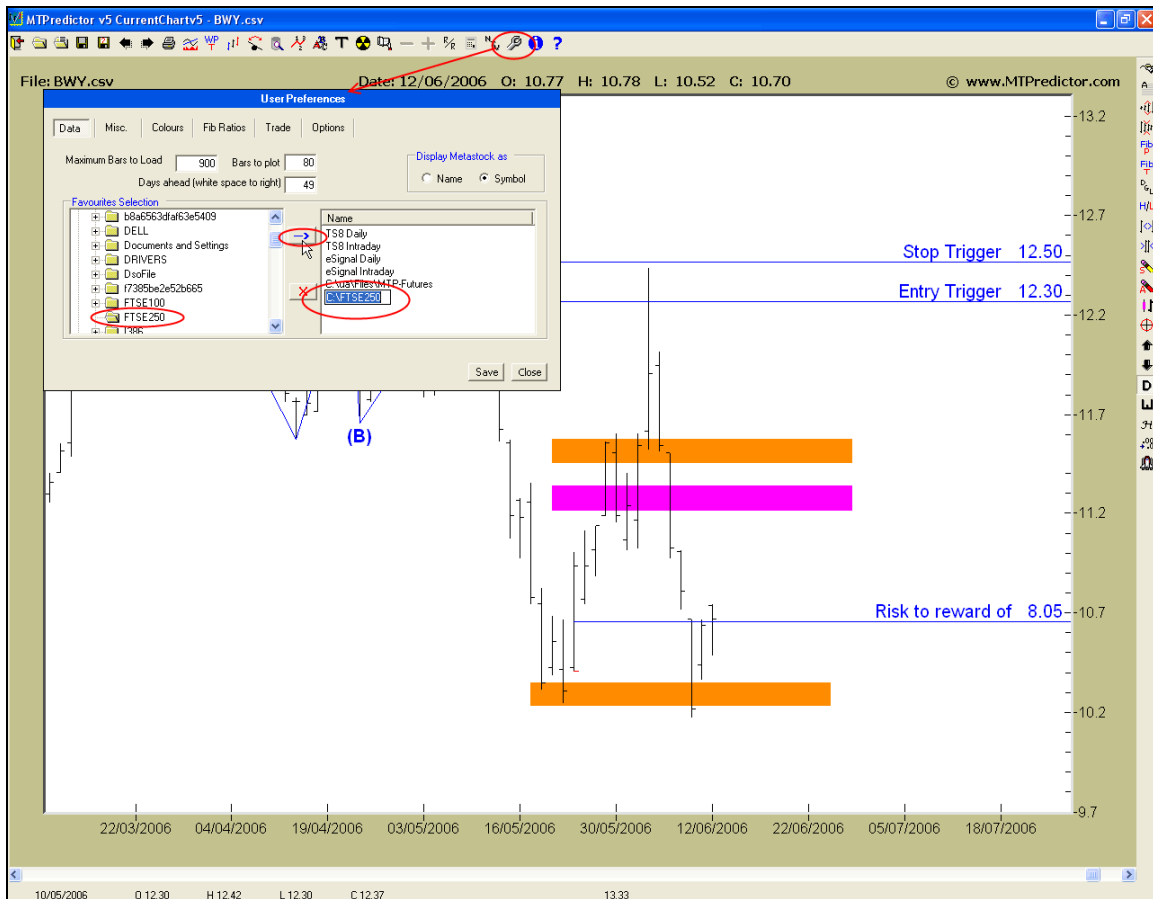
MTPredictor v5 CurrentChartv5 - BWY.csv

File: BWY.csv Date: 12/06/2006 O: 10.77 H: 10.78 L: 10.52 C: 10.70 © www.MTPredictor.com

User Preferences

Data Misc. Colours Fib Ratios Trade Options

Maximum Bars to Load 900 Bars to plot 80
Days ahead (white space to right) 49

Display Metastock as
Name Symbol

Favourites Selection
b8a6563dfaf63e5409
DELL
Documents and Settings
DRIVERS
DsoFile
f7385be2e52b665
FTSE100
FTSE250
I386

Name
TS8 Daily
TS8 Intraday
eSignal Daily
eSignal Intraday
C:\ua\Files\MTP-Futures
C:\FTSE250

Save Close

(B)

Stop Trigger 12.50
Entry Trigger 12.30
Risk to reward of 8.05

13.2
12.7
12.2
11.7
11.2
10.7
10.2
9.7

22/03/2006 04/04/2006 19/04/2006 03/05/2006 16/05/2006 30/05/2006 12/06/2006 22/06/2006 05/07/2006 18/07/2006

10/05/2006 O 12.30 H 12.42 L 12.30 C 12.37 13.33